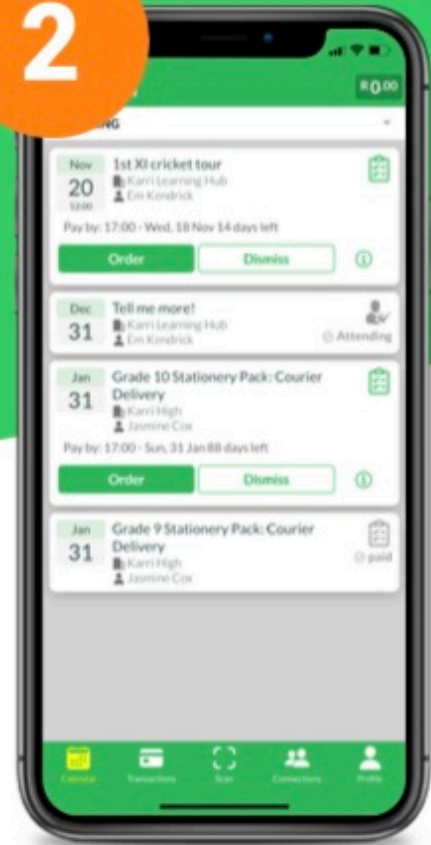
2

R0.00

NG

Nov 20 12:00 1st XI cricket tour
Karri Learning Hub
Em Kendrick
Pay by: 17:00 - Wed, 18 Nov 14 days left
Order Dismiss

Dec 31 Tell me more!
Karri Learning Hub
Em Kendrick
Attending

Jan 31 Grade 10 Stationery Pack: Courier Delivery
Karri High
Jasmine Cox
Pay by: 17:00 - Sun, 31 Jan 88 days left
Order Dismiss

Jan 31 Grade 9 Stationery Pack: Courier Delivery
Karri High
Jasmine Cox
paid

Calendar Transactions Scan Connections Profile